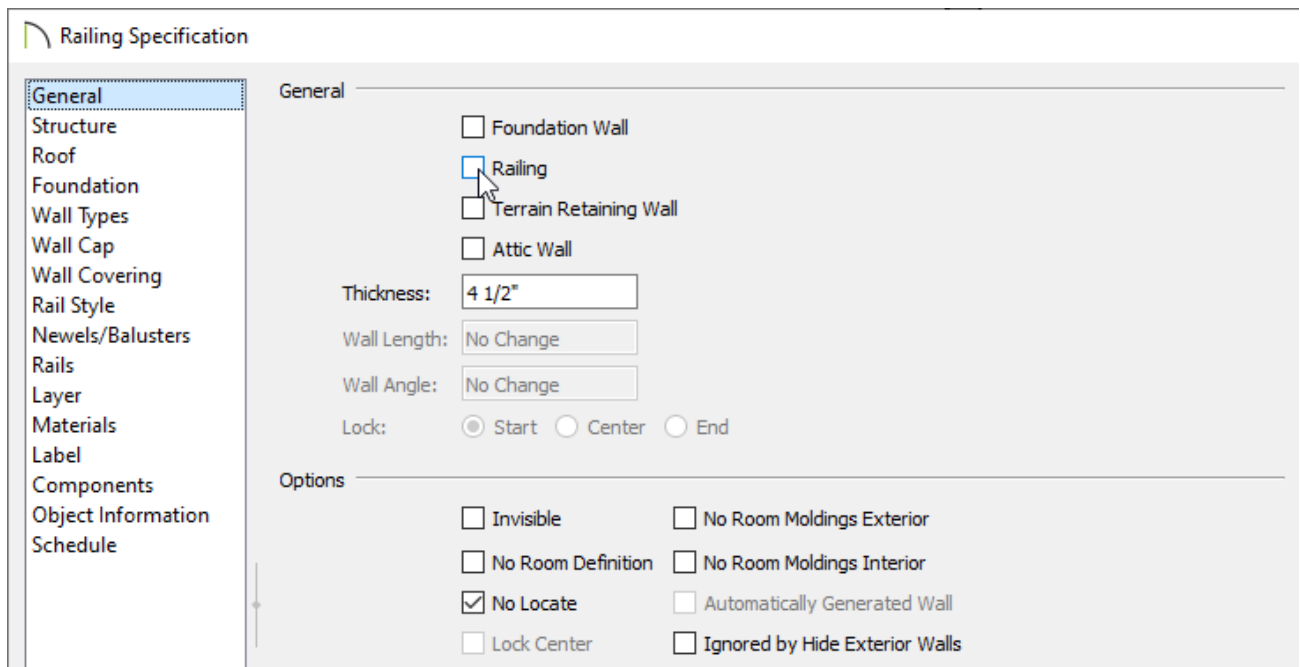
Railing Specification

General
Structure
Roof
Foundation
Wall Types
Wall Cap
Wall Covering
Rail Style
Newels/Balusters
Rails
Layer
Materials
Label
Components
Object Information
Schedule

General

Foundation Wall
Railing
Terrain Retaining Wall
Attic Wall

Thickness: 4 1/2"
Wall Length: No Change
Wall Angle: No Change
Lock: Start Center End

Options

Invisible
No Room Moldings Exterior
No Room Definition
No Room Moldings Interior
No Locate
Automatically Generated Wall
Lock Center
Ignored by Hide Exterior Walls